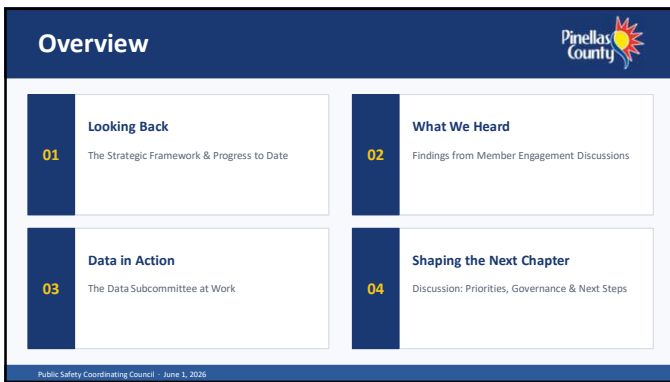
Overview

Pinellas County

01

Looking Back

The Strategic Framework & Progress to Date

02

What We Heard

Findings from Member Engagement Discussions

03

Data in Action

The Data Subcommittee at Work

04

Shaping the Next Chapter

Discussion: Priorities, Governance & Next Steps

Public Safety Coordinating Council · June 1, 2026